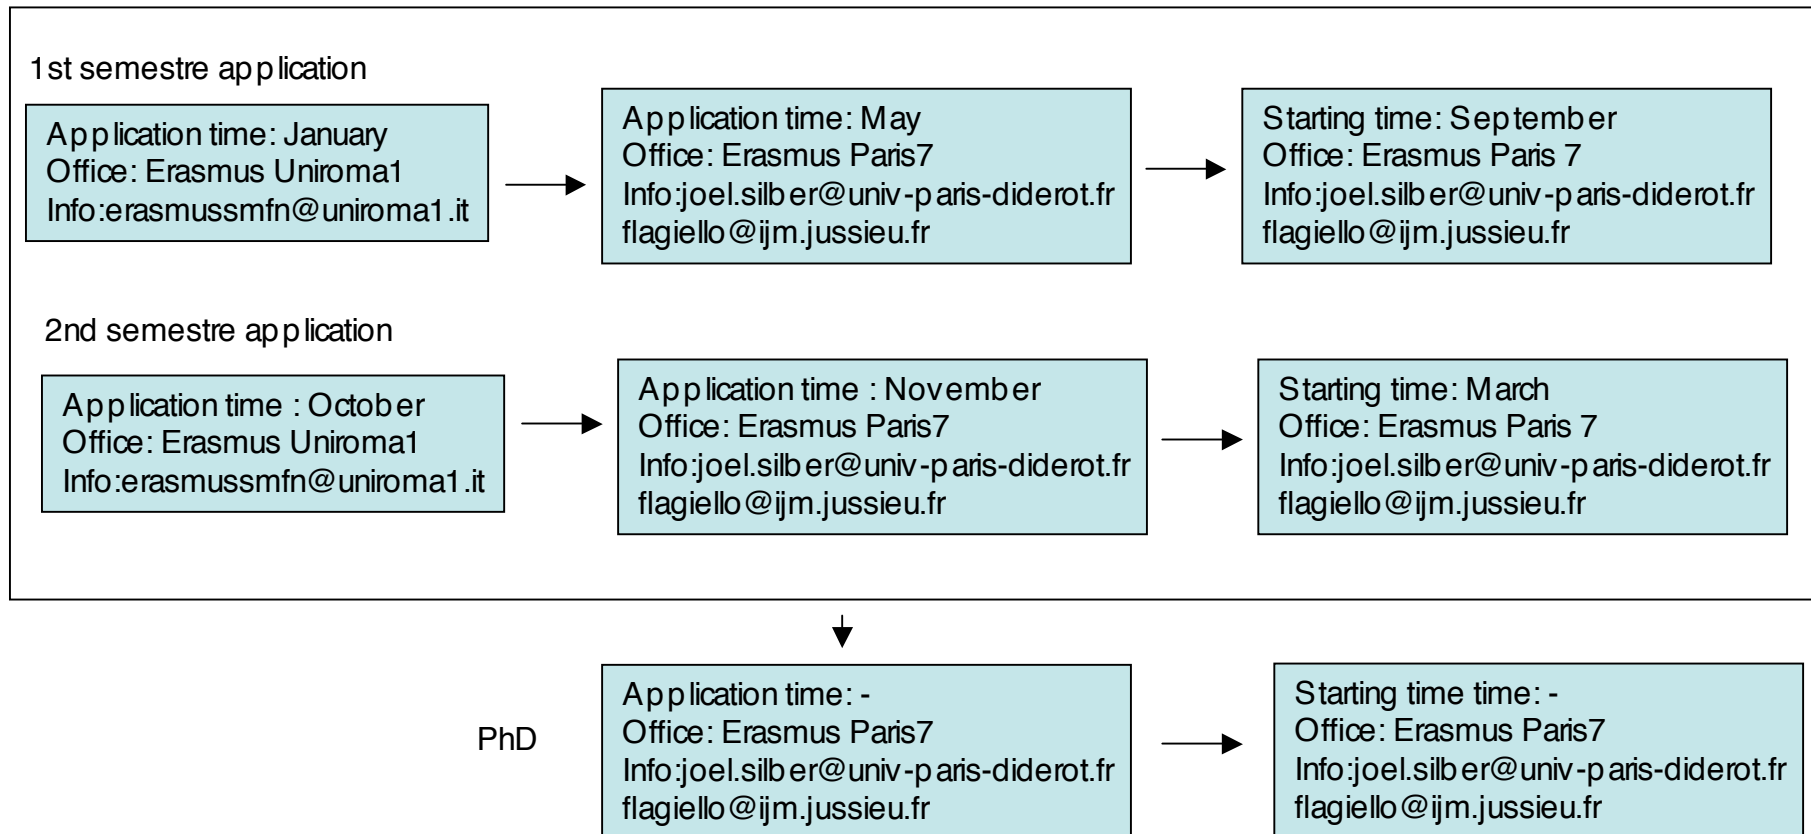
1st semestre application

Application time: January
Office: Erasmus Uniroma1
Info:erasmussmfn@uniroma1.it

Application time: May
Office: Erasmus Paris7
Info:joel.silber@univ-paris-diderot.fr
flagiello@ijm.jussieu.fr

Starting time: September
Office: Erasmus Paris 7
Info:joel.silber@univ-paris-diderot.fr
flagiello@ijm.jussieu.fr

2nd semestre application

Application time : October
Office: Erasmus Uniroma1
Info:erasmussmfn@uniroma1.it

Application time : November
Office: Erasmus Paris7
Info:joel.silber@univ-paris-diderot.fr
flagiello@ijm.jussieu.fr

Starting time: March
Office: Erasmus Paris 7
Info:joel.silber@univ-paris-diderot.fr
flagiello@ijm.jussieu.fr

PhD

Application time: -
Office: Erasmus Paris7
Info:joel.silber@univ-paris-diderot.fr
flagiello@ijm.jussieu.fr

Starting time time: -
Office: Erasmus Paris7
Info:joel.silber@univ-paris-diderot.fr
flagiello@ijm.jussieu.fr